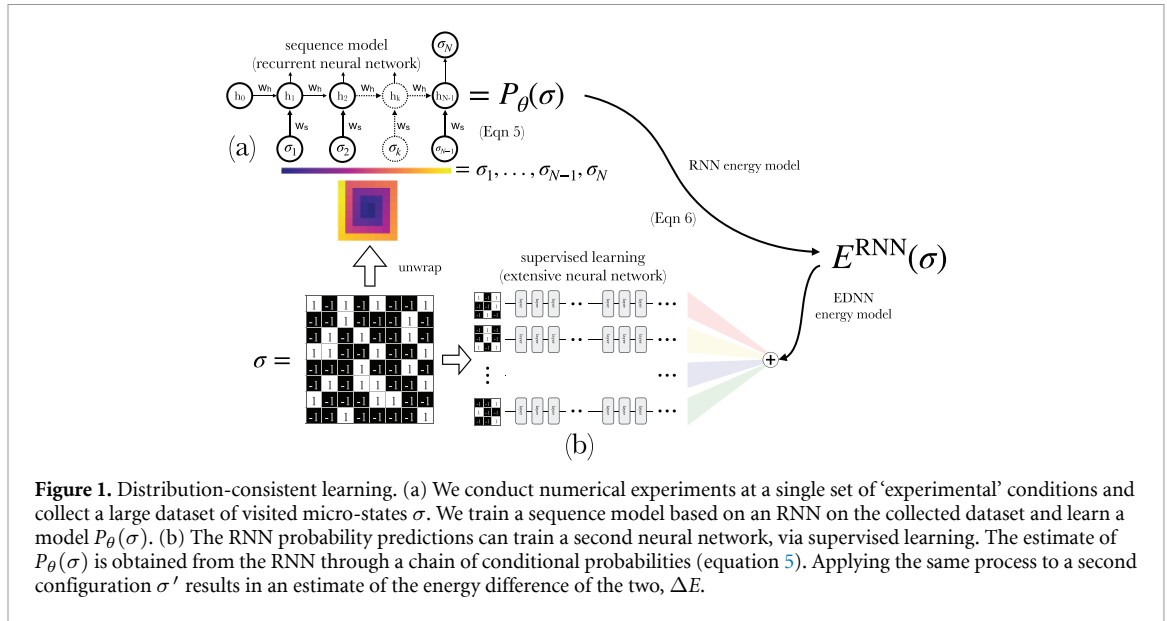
sequence model
(recurrent neural network)

$\sigma_N$

$h_0$ $w_h$ $h_1$ $w_h$ $h_2$ $w_h$ $h_k$ $w_h$ $h_{N-1}$ $= P_\theta(\sigma)$

$w_s$ $w_s$ $w_s$ $w_s$

(Eqn 5)

(a) $\sigma_1$ $\sigma_2$ $\sigma_k$ $\sigma_{N-1}$

$= \sigma_1, \ldots, \sigma_{N-1}, \sigma_N$

RNN energy model

(Eqn 6)

$E^{\mathrm{RNN}}(\sigma)$

unwrap

supervised learning
(extensive neural network)

EDNN
energy model

$\sigma =$

| 1 | -1 | 1 | -1 | 1 | -1 | 1 | -1 | 1 | 1 |
|---|---|---|---|---|---|---|---|---|---|
| -1 | -1 | 1 | -1 | -1 | 1 | -1 | -1 | 1 | 1 |
| -1 | 1 | 1 | 1 | 1 | -1 | 1 | 1 | -1 | 1 |
| 1 | 1 | -1 | 1 | -1 | 1 | -1 | 1 | -1 | 1 |
| -1 | -1 | 1 | -1 | -1 | -1 | -1 | 1 | -1 | -1 |
| -1 | 1 | -1 | 1 | 1 | -1 | 1 | -1 | -1 | 1 |
| -1 | -1 | -1 | 1 | -1 | 1 | -1 | 1 | 1 | -1 |
| 1 | -1 | 1 | -1 | -1 | 1 | 1 | 1 | -1 | -1 |
| -1 | -1 | 1 | -1 | 1 | -1 | -1 | -1 | 1 | 1 |

(b)

**Figure 1.** Distribution-consistent learning. (a) We conduct numerical experiments at a single set of 'experimental' conditions and collect a large dataset of visited micro-states $\sigma$. We train a sequence model based on an RNN on the collected dataset and learn a model $P_\theta(\sigma)$. (b) The RNN probability predictions can train a second neural network, via supervised learning. The estimate of $P_\theta(\sigma)$ is obtained from the RNN through a chain of conditional probabilities (equation 5). Applying the same process to a second configuration $\sigma'$ results in an estimate of the energy difference of the two, $\Delta E$.